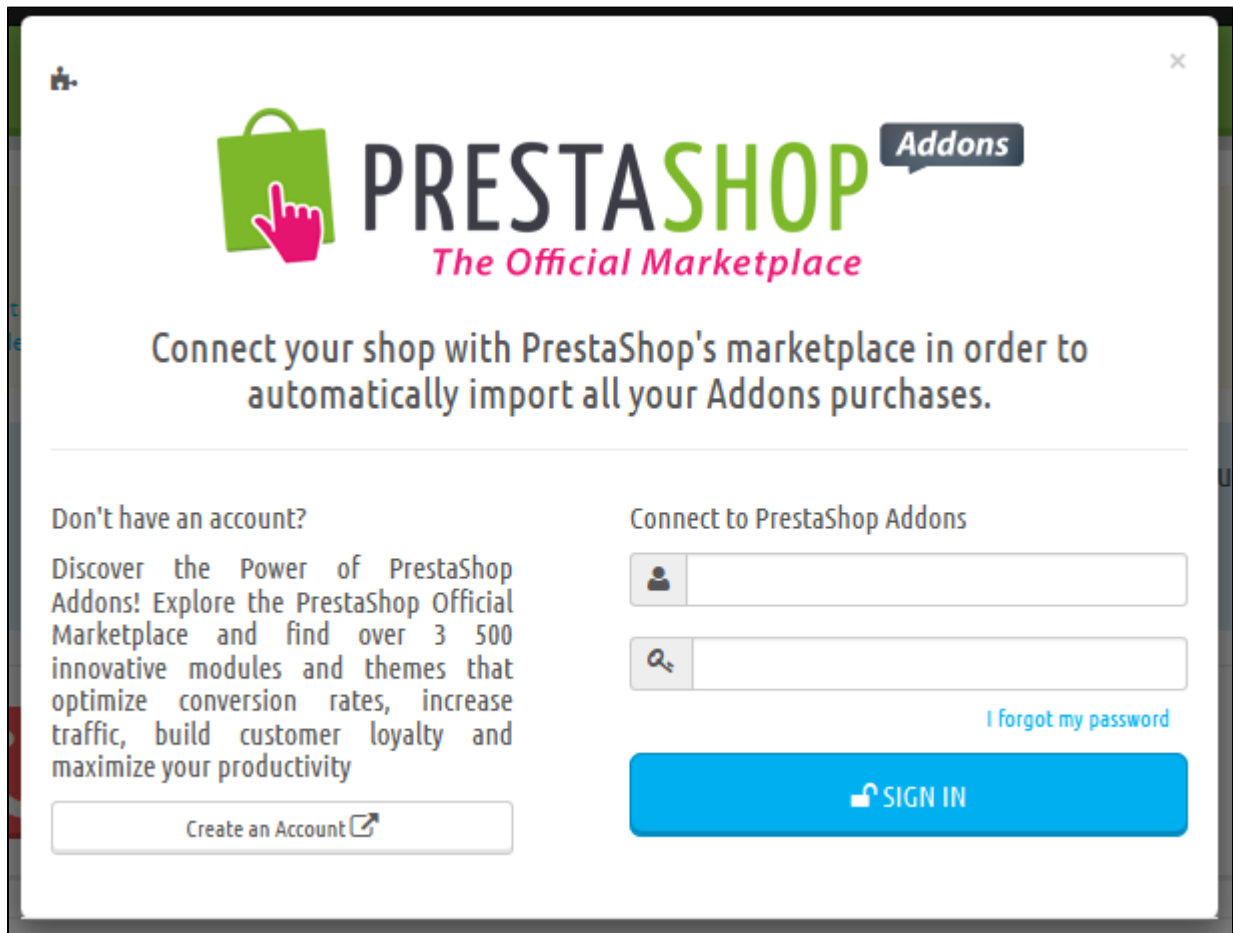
×

PRESTASHOP Addons
The Official Marketplace

Connect your shop with PrestaShop's marketplace in order to automatically import all your Addons purchases.

Don't have an account?

Discover the Power of PrestaShop Addons! Explore the PrestaShop Official Marketplace and find over 3 500 innovative modules and themes that optimize conversion rates, increase traffic, build customer loyalty and maximize your productivity

Create an Account

Connect to PrestaShop Addons

I forgot my password

SIGN IN